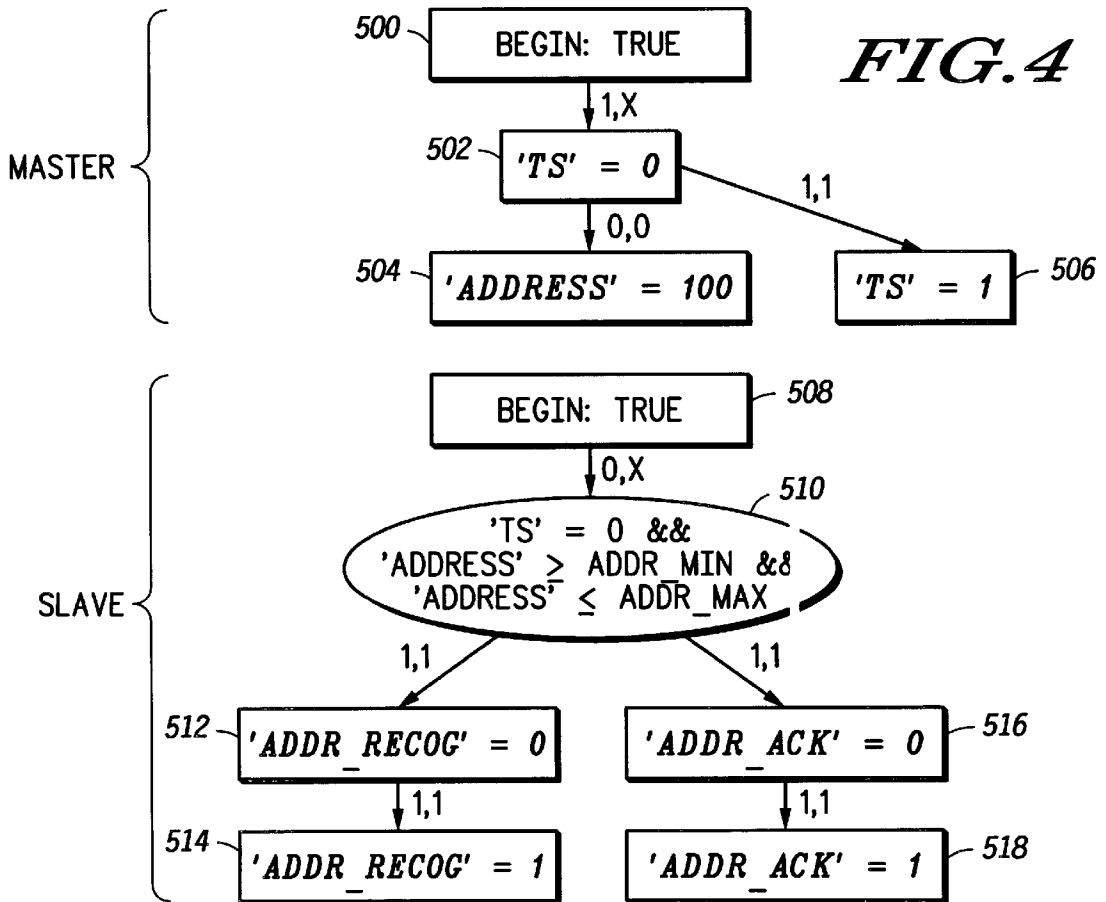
FIG.4

MASTER

500 BEGIN: TRUE

1,X

502 'TS' = 0

0,0

1,1

504 'ADDRESS' = 100

'TS' = 1 506

SLAVE

BEGIN: TRUE 508

0,X

510

'TS' = 0 &&
'ADDRESS' $\geq$ ADDR_MIN &&
'ADDRESS' $\leq$ ADDR_MAX

1,1

1,1

512 'ADDR_RECOG' = 0

'ADDR_ACK' = 0 516

1,1

1,1

514 'ADDR_RECOG' = 1

'ADDR_ACK' = 1 518